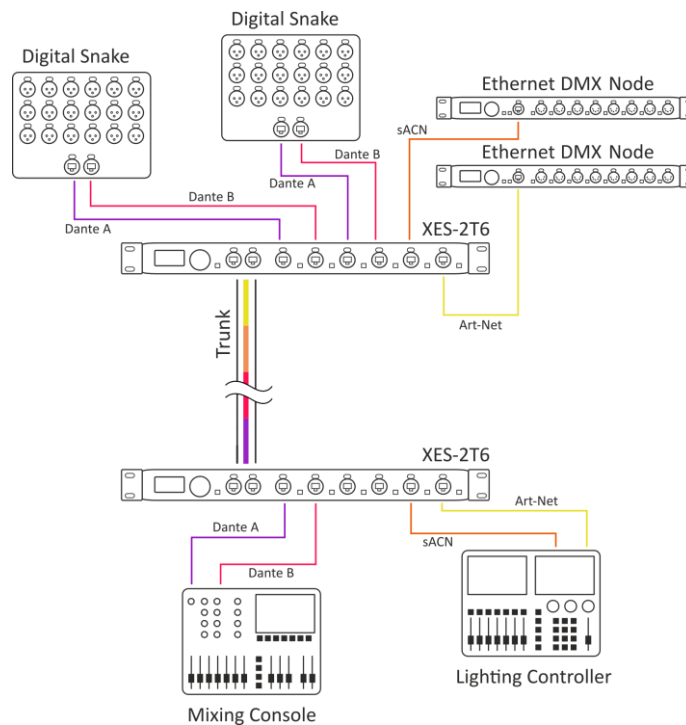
Digital Snake

Digital Snake

Ethernet DMX Node

sACN

Ethernet DMX Node

Dante B

Dante A

Dante B

Dante A

XES-2T6

Art-Net

Trunk

XES-2T6

Art-Net

Dante A

sACN

Dante B

Lighting Controller

Mixing Console